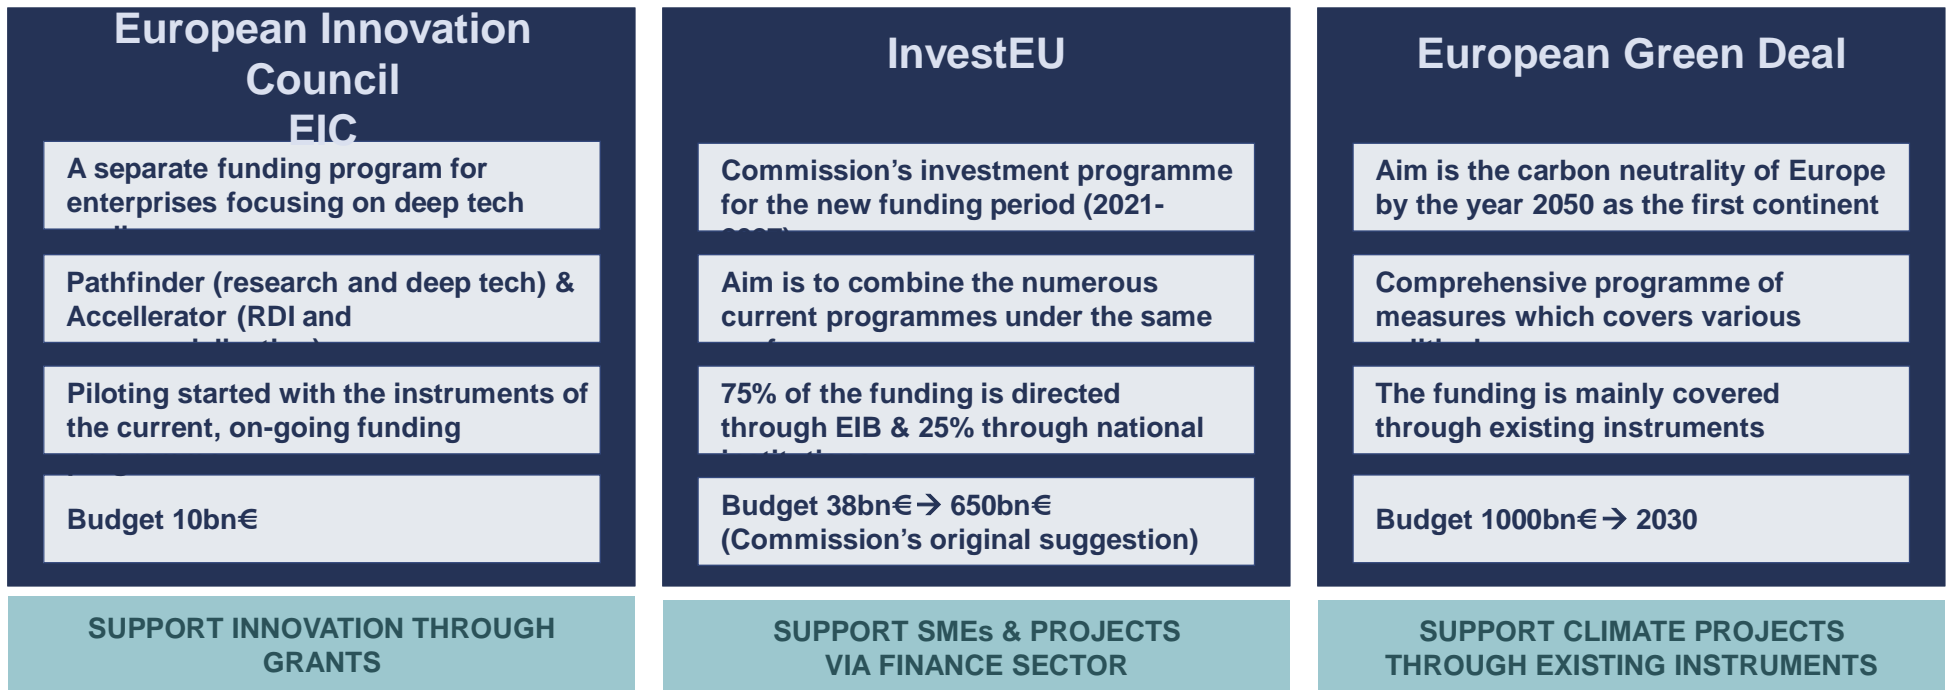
European Innovation Council EIC

A separate funding program for enterprises focusing on deep tech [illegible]

Pathfinder (research and deep tech) & Accellerator (RDI and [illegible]

Piloting started with the instruments of the current, on-going funding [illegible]

Budget 10bn€

SUPPORT INNOVATION THROUGH GRANTS

InvestEU

Commission's investment programme for the new funding period (2021-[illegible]

Aim is to combine the numerous current programmes under the same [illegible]

75% of the funding is directed through EIB & 25% through national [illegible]

Budget 38bn€→ 650bn€ (Commission's original suggestion)

SUPPORT SMEs & PROJECTS VIA FINANCE SECTOR

European Green Deal

Aim is the carbon neutrality of Europe by the year 2050 as the first continent

Comprehensive programme of measures which covers various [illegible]

The funding is mainly covered through existing instruments

Budget 1000bn€→ 2030

SUPPORT CLIMATE PROJECTS THROUGH EXISTING INSTRUMENTS